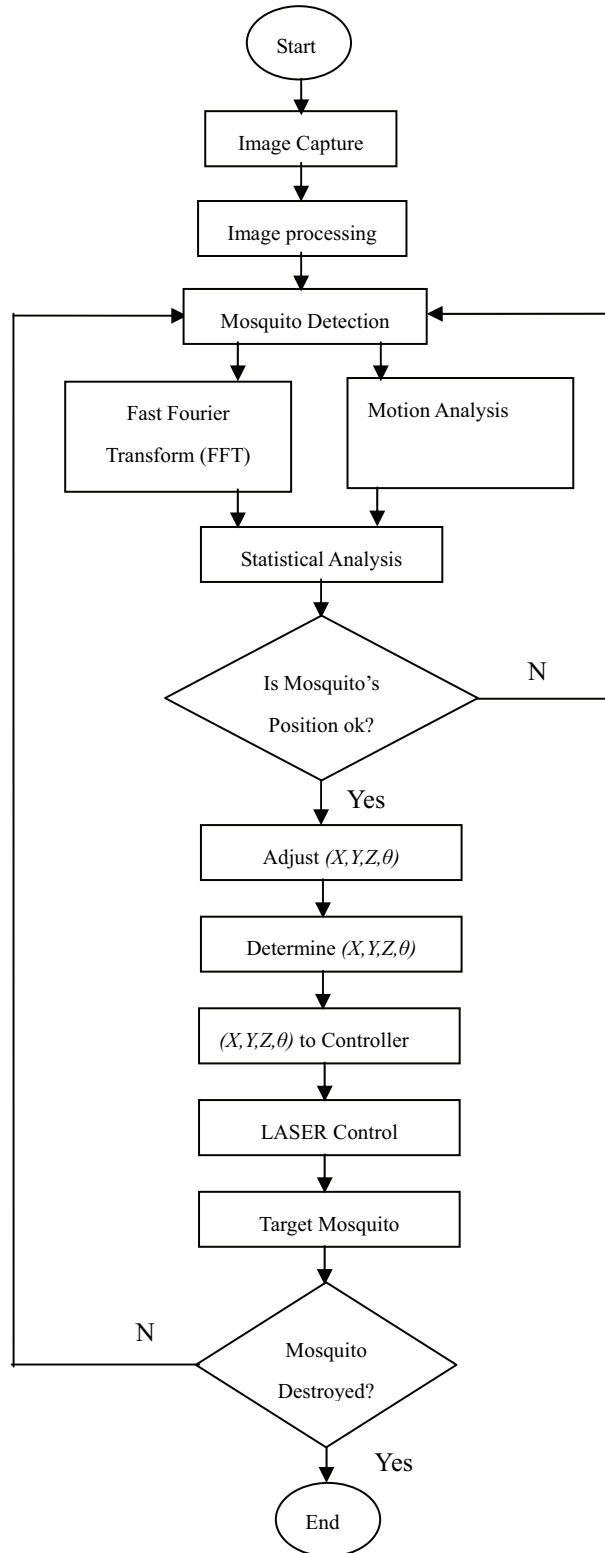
Start

Image Capture

Image processing

Mosquito Detection

Fast Fourier Transform (FFT)

Motion Analysis

Statistical Analysis

Is Mosquito's Position ok?

N

Yes

Adjust $(X,Y,Z,\theta)$

Determine $(X,Y,Z,\theta)$

$(X,Y,Z,\theta)$ to Controller

LASER Control

Target Mosquito

N

Mosquito Destroyed?

Yes

End